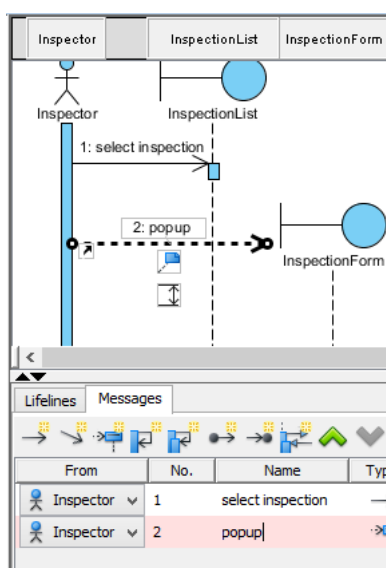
Inspector

InspectionList

InspectionForm

Inspector

InspectionList

1: select inspection

2: popup

InspectionForm

<

Lifelines

Messages

| From | No. | Name | Typ |
|---|---|---|---|
| Inspector | 1 | select inspection | |
| Inspector | 2 | popup | |